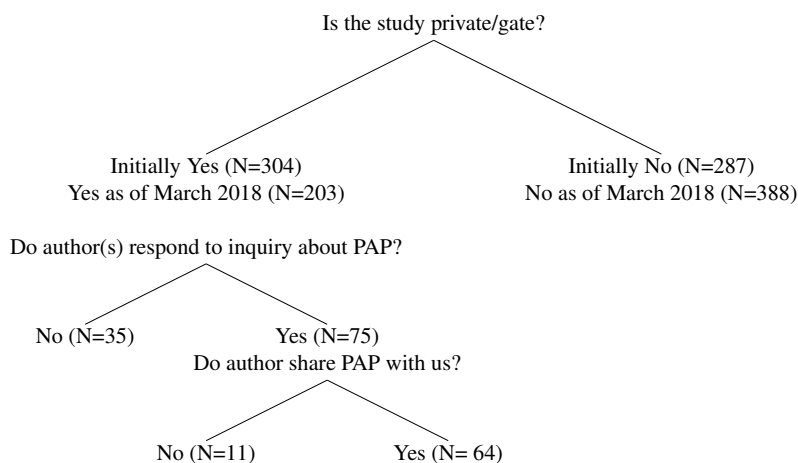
Is the study private/gate?

Initially Yes (N=304)
Yes as of March 2018 (N=203)

Initially No (N=287)
No as of March 2018 (N=388)

Do author(s) respond to inquiry about PAP?

No (N=35)

Yes (N=75)
Do author share PAP with us?

No (N=11)

Yes (N= 64)